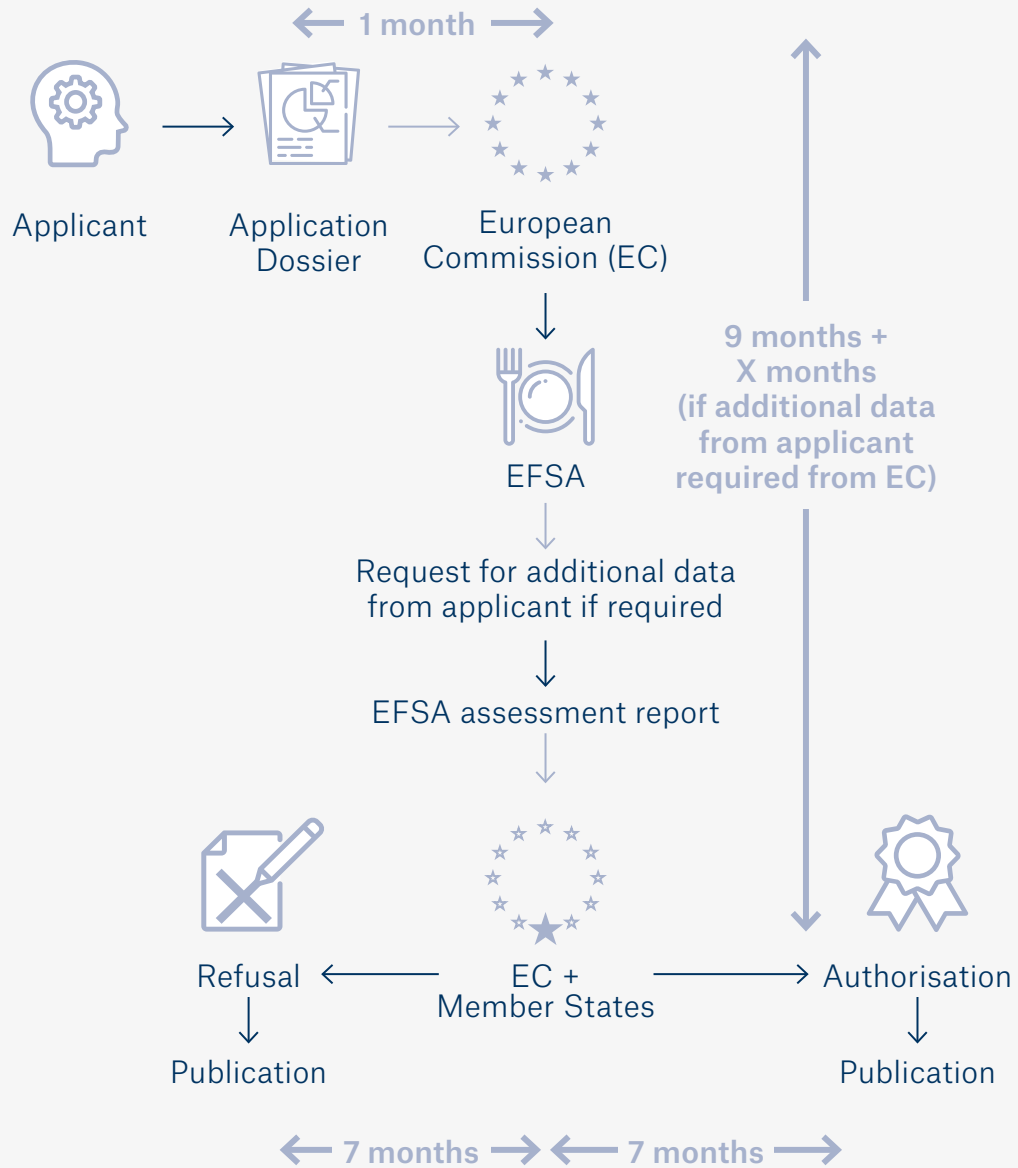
1 month

Applicant

Application Dossier

European Commission (EC)

EFSA

Request for additional data from applicant if required

EFSA assessment report

9 months + X months (if additional data from applicant required from EC)

Refusal

Publication

EC + Member States

Authorisation

Publication

7 months

7 months